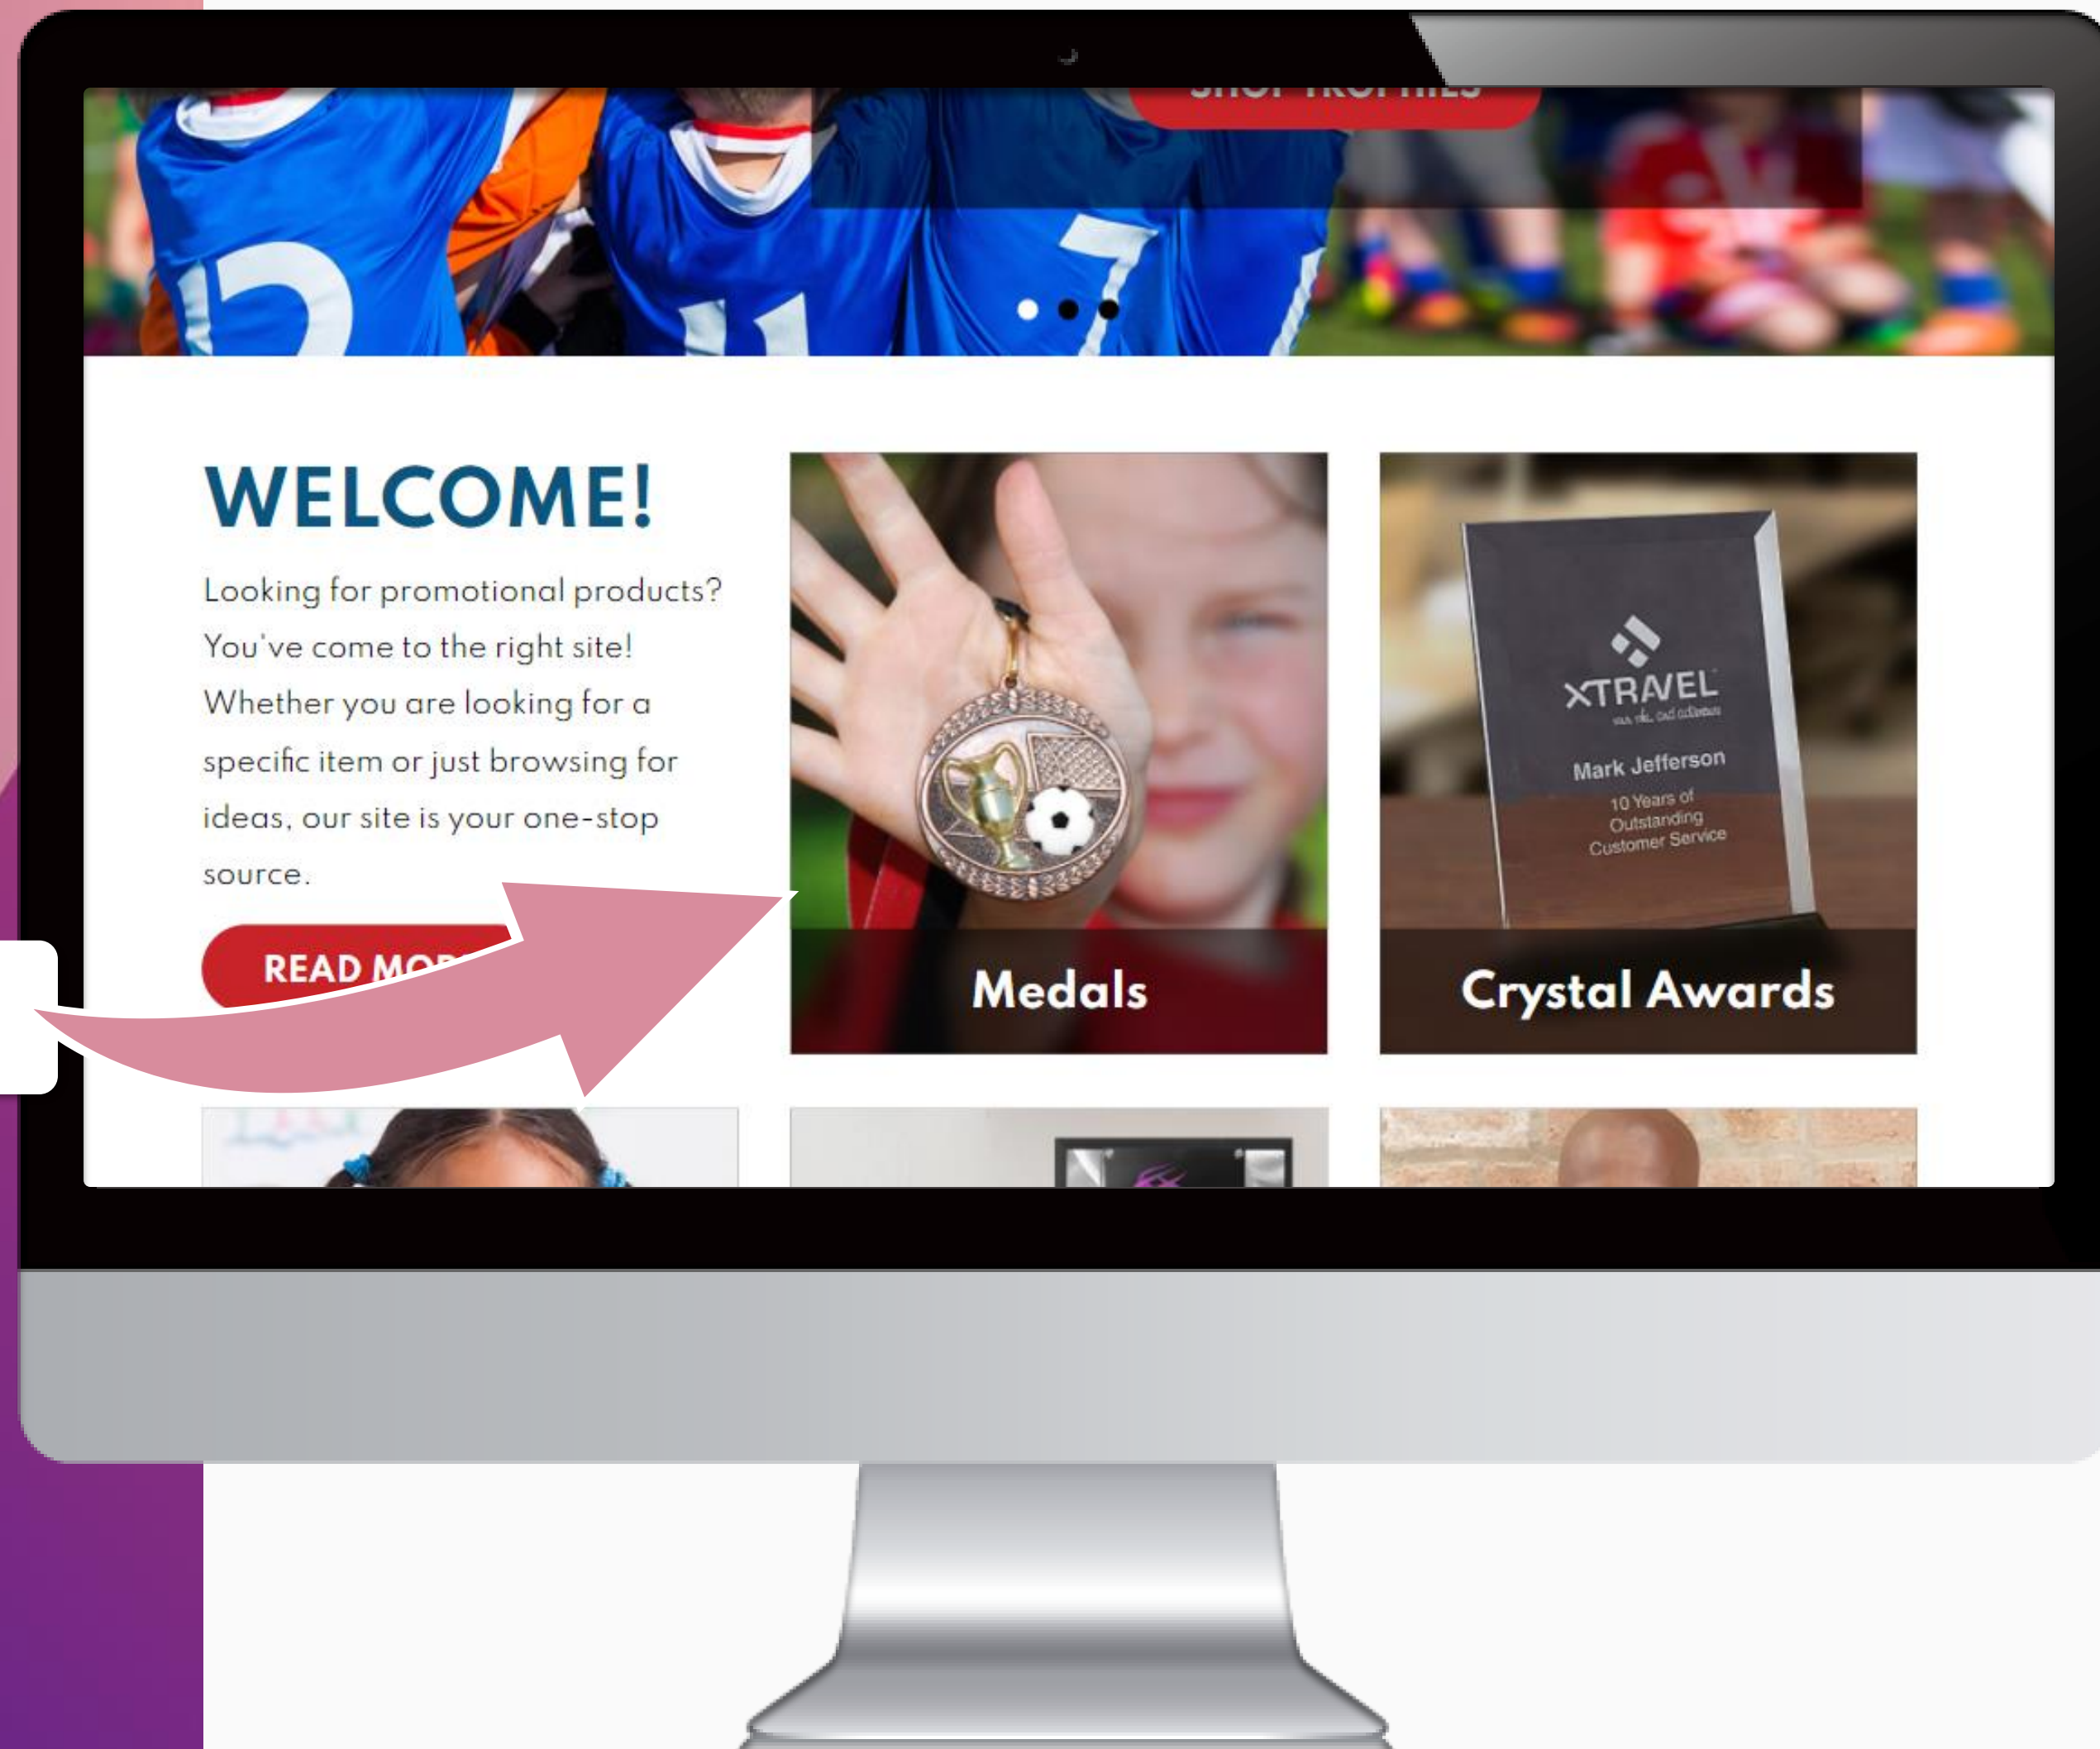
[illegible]

WELCOME!

Looking for promotional products? You've come to the right site! Whether you are looking for a specific item or just browsing for ideas, our site is your one-stop source.

READ MO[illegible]

Medals

XTRAVEL
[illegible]
Mark Jefferson
10 Years of Outstanding Customer Service

Crystal Awards